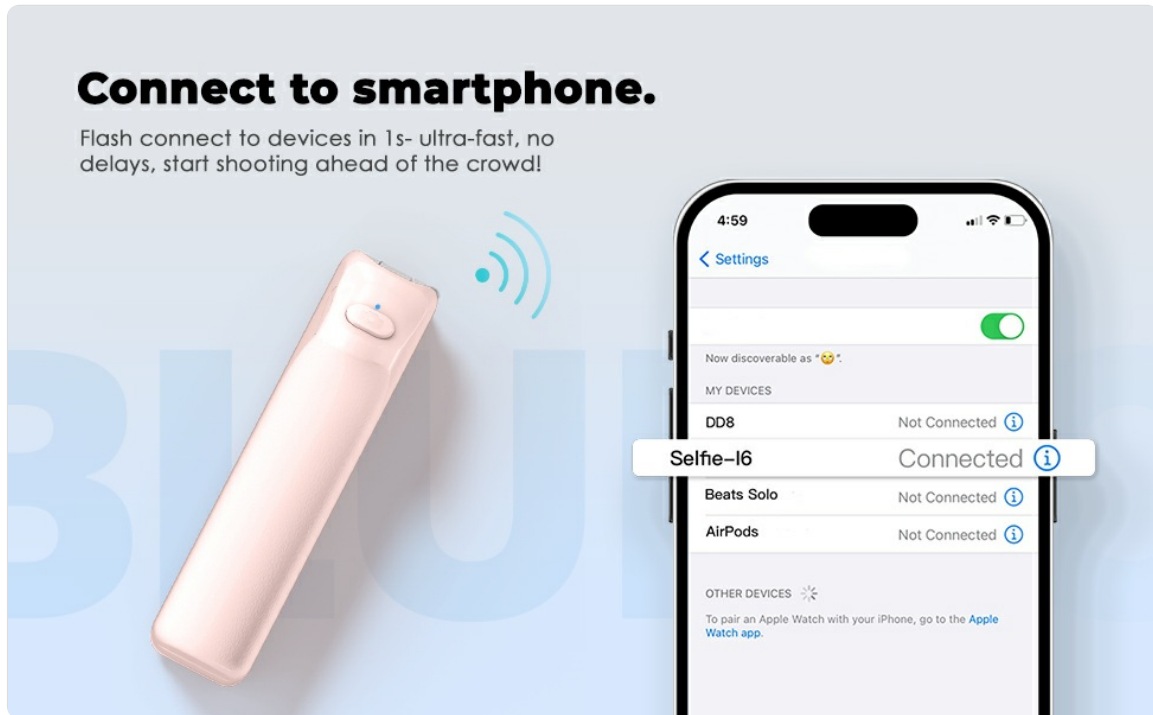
Connect to smartphone.

Flash connect to devices in 1s- ultra-fast, no delays, start shooting ahead of the crowd!

BLUE

4:59

< Settings

Now discoverable as "😊".

MY DEVICES

DD8 Not Connected ⓘ

Selfie-I6 Connected ⓘ

Beats Solo Not Connected ⓘ

AirPods Not Connected ⓘ

OTHER DEVICES

To pair an Apple Watch with your iPhone, go to the Apple Watch app.